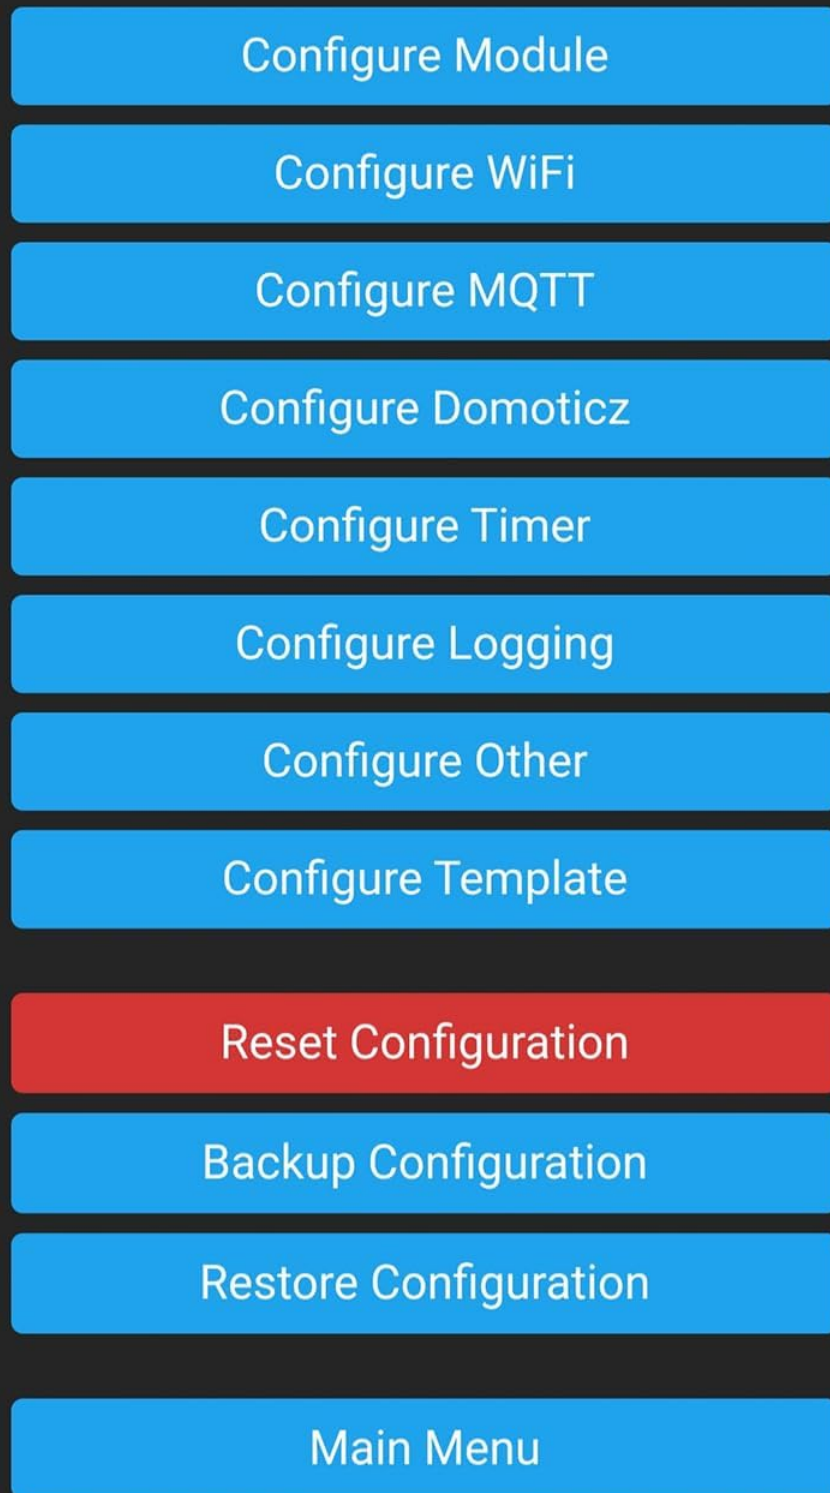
Configure Module

Configure WiFi

Configure MQTT

Configure Domoticz

Configure Timer

Configure Logging

Configure Other

Configure Template

Reset Configuration

Backup Configuration

Restore Configuration

Main Menu